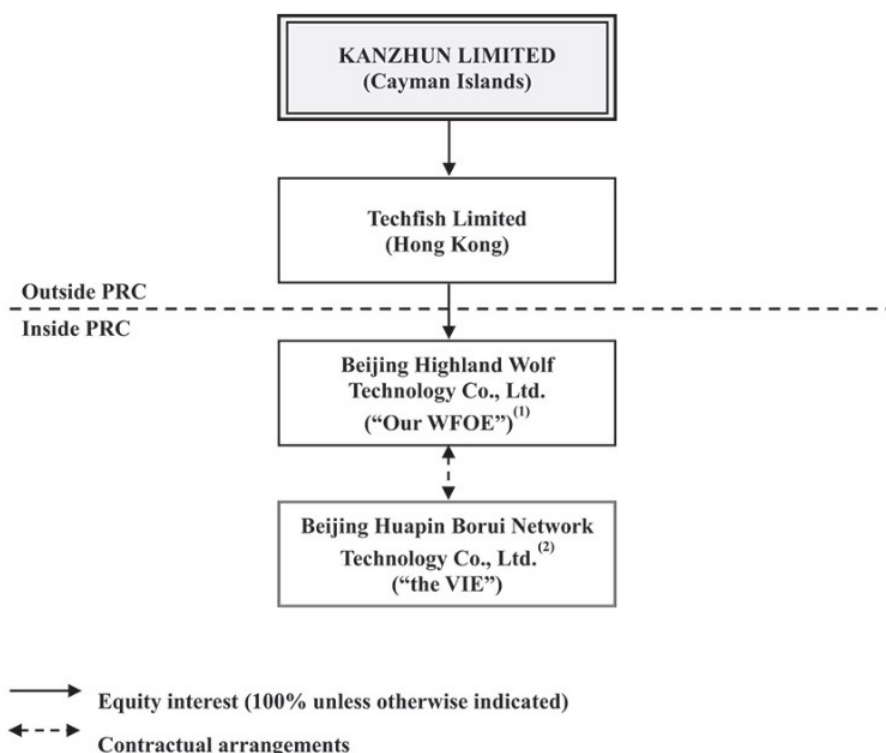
KANZHUN LIMITED
(Cayman Islands)

Techfish Limited
(Hong Kong)

Outside PRC

Inside PRC

Beijing Highland Wolf Technology Co., Ltd.
("Our WFOE")$^{(1)}$

Beijing Huapin Borui Network Technology Co., Ltd.$^{(2)}$
("the VIE")

Equity interest (100% unless otherwise indicated)

Contractual arrangements